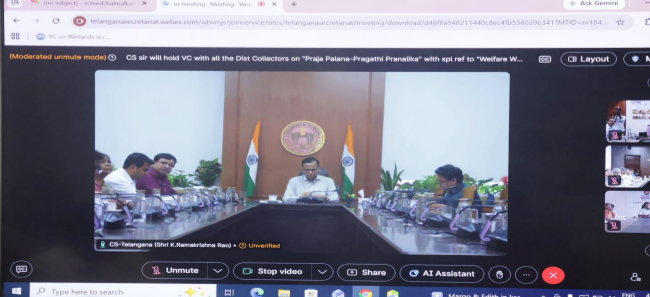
(no subject) - wowd@telanga... In meeting - Meeting - Web

Ask Gemini

telanganasecretariat.webex.com/webappng/sites/telanganasecretariat/meeting/download/d46f6a948211440c8ec4fb5380396341?MTID=m184

VC on Wetlands as i...

(Moderated unmute mode) CS sir will hold VC with all the Dist Collectors on "Praja Palana-Pragathi Pranalika" with spl ref to "Welfare W...

Layout

CS-Telangana (Shri K.Ramakrishna Rao) • Unverified

Unmute

Stop video

Share

AI Assistant

Type here to search

ENG